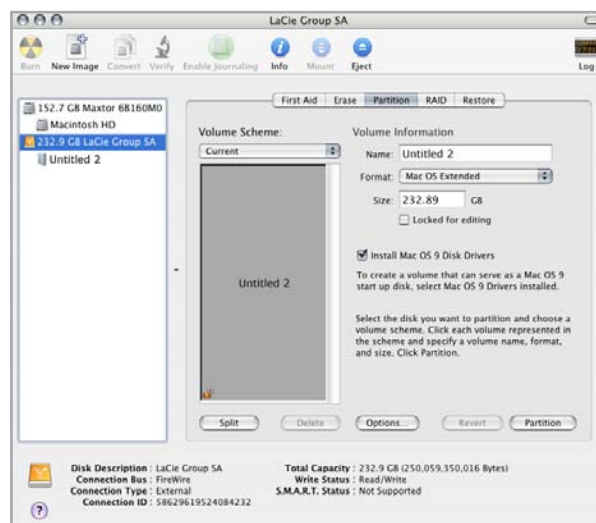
LaCie Group SA

Burn New Image Convert Verify Enable Journaling Info Mount Eject Log

152.7 GB Maxtor 6B160M0
Macintosh HD
232.9 GB LaCie Group SA
Untitled 2

First Aid Erase Partition RAID Restore

Volume Scheme:
Current

Untitled 2

Volume Information
Name: Untitled 2
Format: Mac OS Extended
Size: 232.89 GB
Locked for editing

Install Mac OS 9 Disk Drivers

To create a volume that can serve as a Mac OS 9 start up disk, select Mac OS 9 Drivers installed.

Select the disk you want to partition and choose a volume scheme. Click each volume represented in the scheme and specify a volume name, format, and size. Click Partition.

Split Delete Options... Revert Partition

Disk Description : LaCie Group SA
Connection Bus : FireWire
Connection Type : External
Connection ID : 58629619524084232
Total Capacity : 232.9 GB (250,059,350,016 Bytes)
Write Status : Read/Write
S.M.A.R.T. Status : Not Supported

?